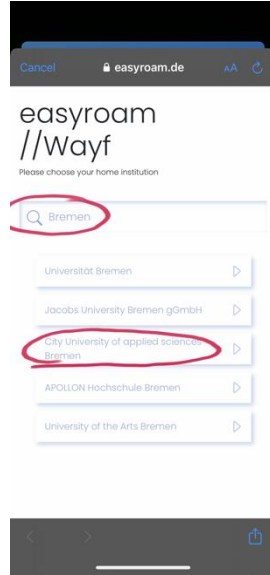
Cancel
easyroam.de
AA

easyroam
//Wayf
Please choose your home institution

Bremen

Universität Bremen

Jacobs University Bremen gGmbH

City University of applied sciences Bremen

APOLLON Hochschule Bremen

University of the Arts Bremen